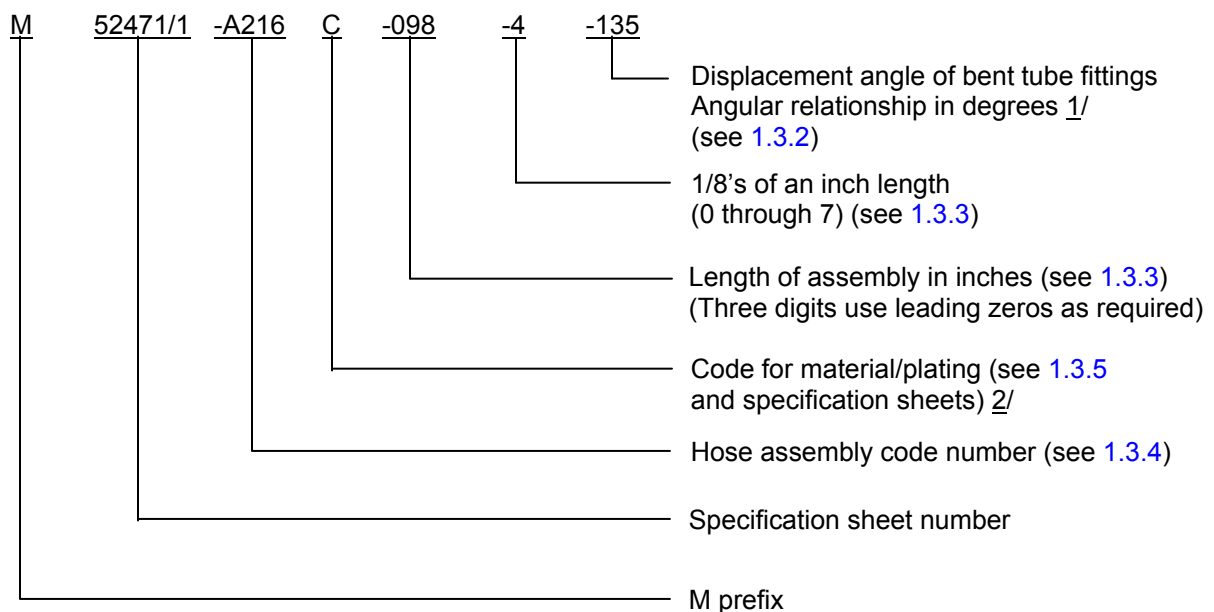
M 52471/1 -A216 C -098 -4 -135

Displacement angle of bent tube fittings Angular relationship in degrees 1/ (see 1.3.2)

1/8's of an inch length (0 through 7) (see 1.3.3)

Length of assembly in inches (see 1.3.3) (Three digits use leading zeros as required)

Code for material/plating (see 1.3.5 and specification sheets) 2/

Hose assembly code number (see 1.3.4)

Specification sheet number

M prefix